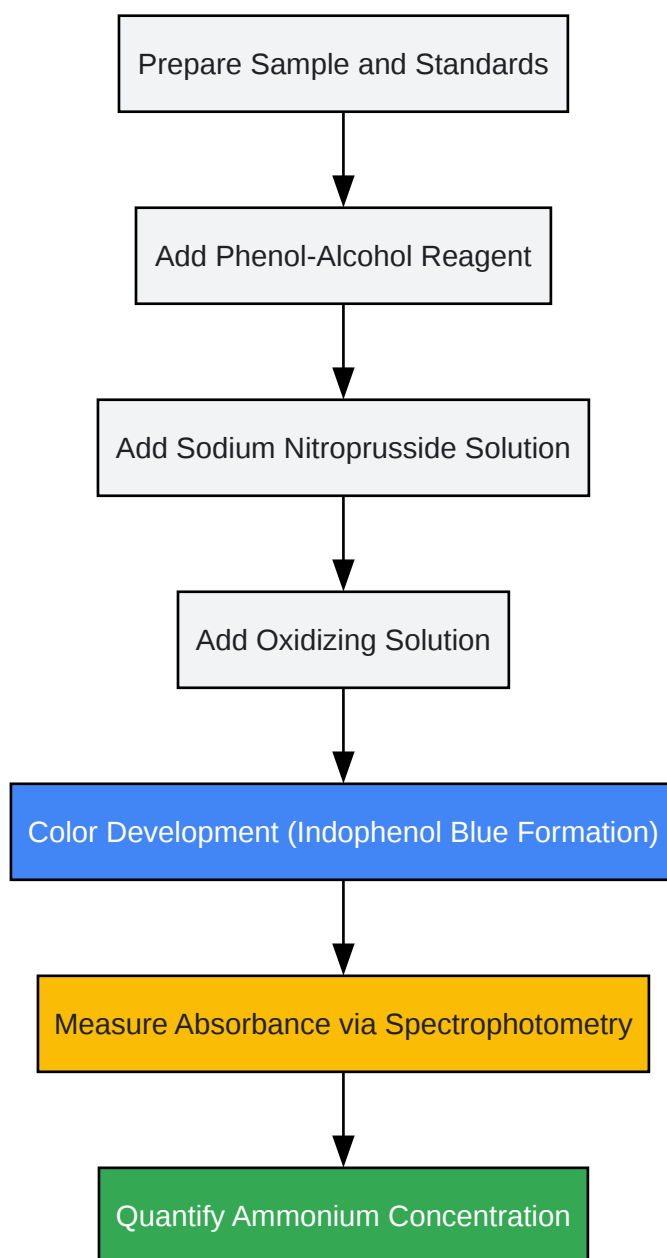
Prepare Sample and Standards

Add Phenol-Alcohol Reagent

Add Sodium Nitroprusside Solution

Add Oxidizing Solution

Color Development (Indophenol Blue Formation)

Measure Absorbance via Spectrophotometry

Quantify Ammonium Concentration